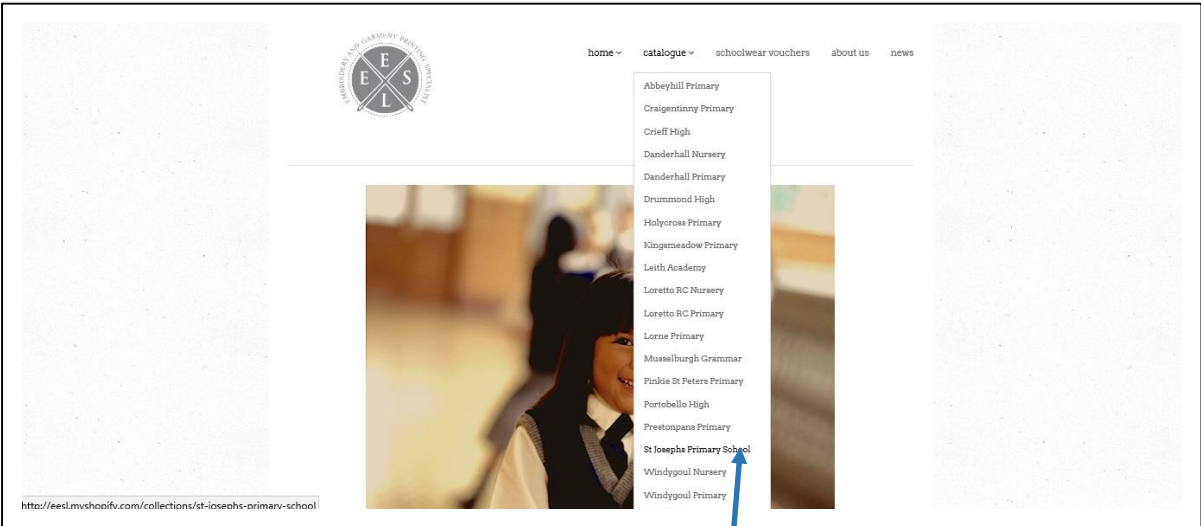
EMBROIDERY AND GARMENT PRINTING SPECIALIST
E
E S
L

home ⌄ catalogue ⌄ schoolwear vouchers about us news

Abbeyhill Primary
Craigentinny Primary
Crieff High
Danderhall Nursery
Danderhall Primary
Drummond High
Holycross Primary
Kingsmeadow Primary
Leith Academy
Loretto RC Nursery
Loretto RC Primary
Lorne Primary
Musselburgh Grammar
Pinkie St Peters Primary
Portobello High
Prestonpans Primary
St Josephs Primary School
Windygoul Nursery
Windygoul Primary

http://eesl.myshopify.com/collections/st-josephs-primary-school